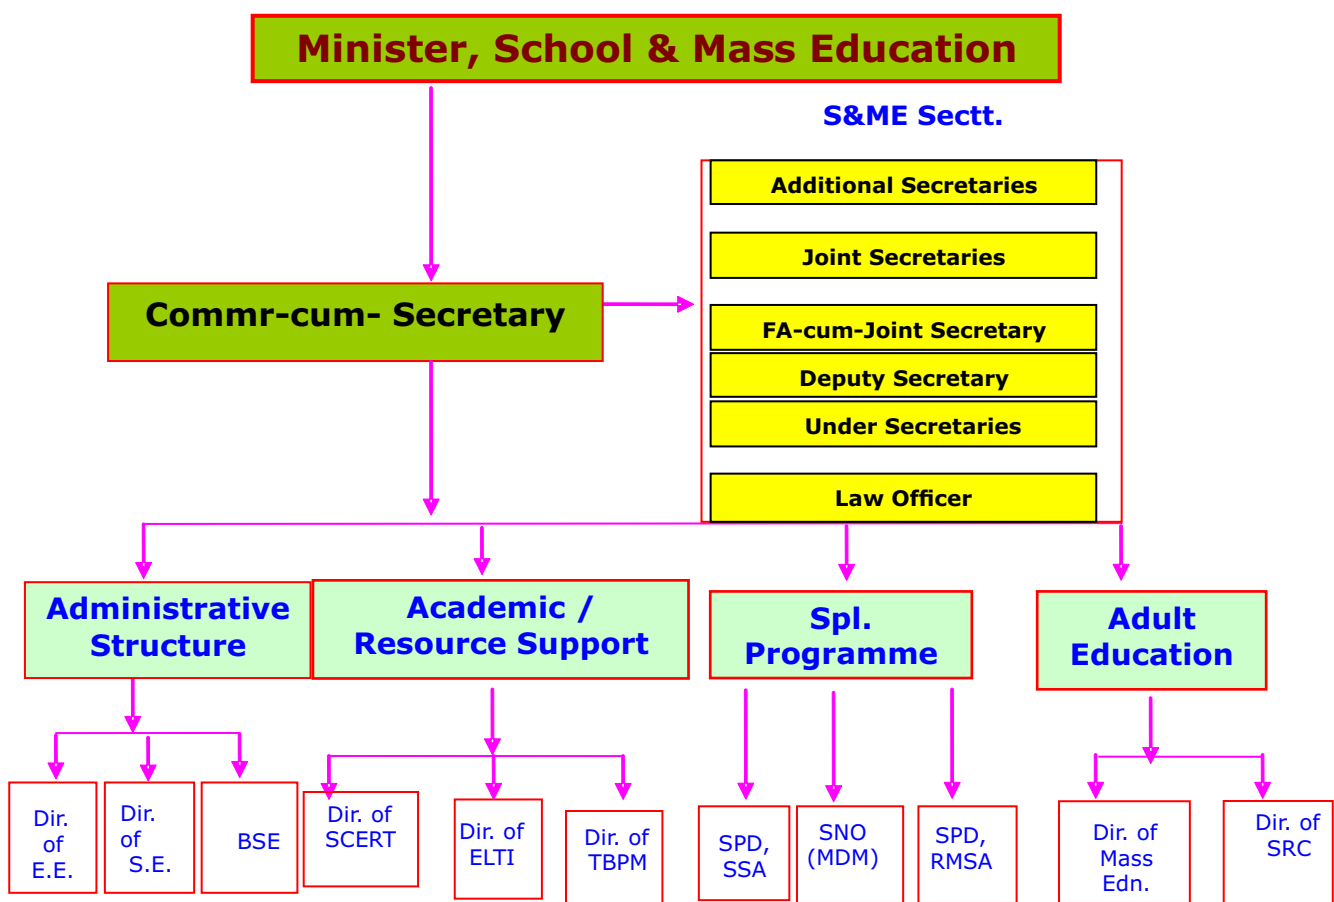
Minister, School & Mass Education

S&ME Sectt.

Additional Secretaries

Joint Secretaries

FA-cum-Joint Secretary

Deputy Secretary

Under Secretaries

Law Officer

Commr-cum- Secretary

Administrative Structure

Academic / Resource Support

Spl. Programme

Adult Education

Dir. of E.E.

Dir. of S.E.

BSE

Dir. of SCERT

Dir. of ELTI

Dir. of TBPM

SPD, SSA

SNO (MDM)

SPD, RMSA

Dir. of Mass Edn.

Dir. of SRC